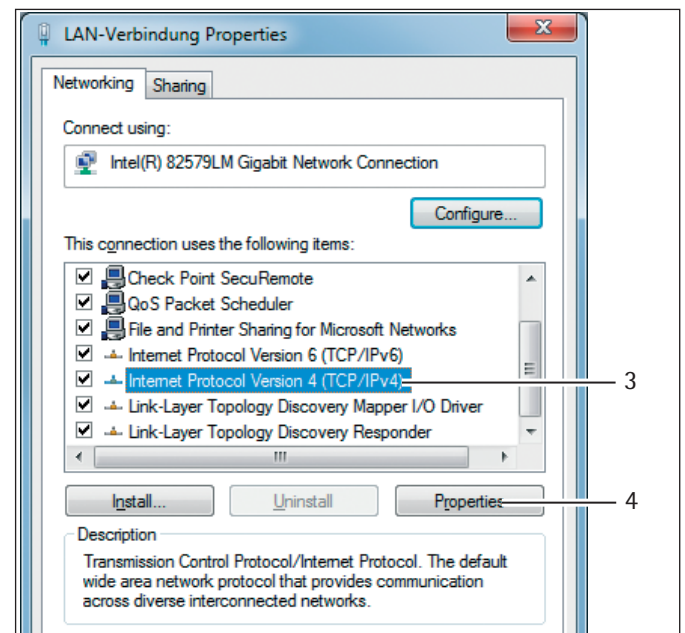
LAN-Verbindung Properties

Networking | Sharing

Connect using:

Intel(R) 82579LM Gigabit Network Connection

Configure...

This connection uses the following items:

Check Point SecuRemote
QoS Packet Scheduler
File and Printer Sharing for Microsoft Networks
Internet Protocol Version 6 (TCP/IPv6)
Internet Protocol Version 4 (TCP/IPv4)
Link-Layer Topology Discovery Mapper I/O Driver
Link-Layer Topology Discovery Responder

3

Install... | Uninstall | Properties

4

Description

Transmission Control Protocol/Internet Protocol. The default wide area network protocol that provides communication across diverse interconnected networks.